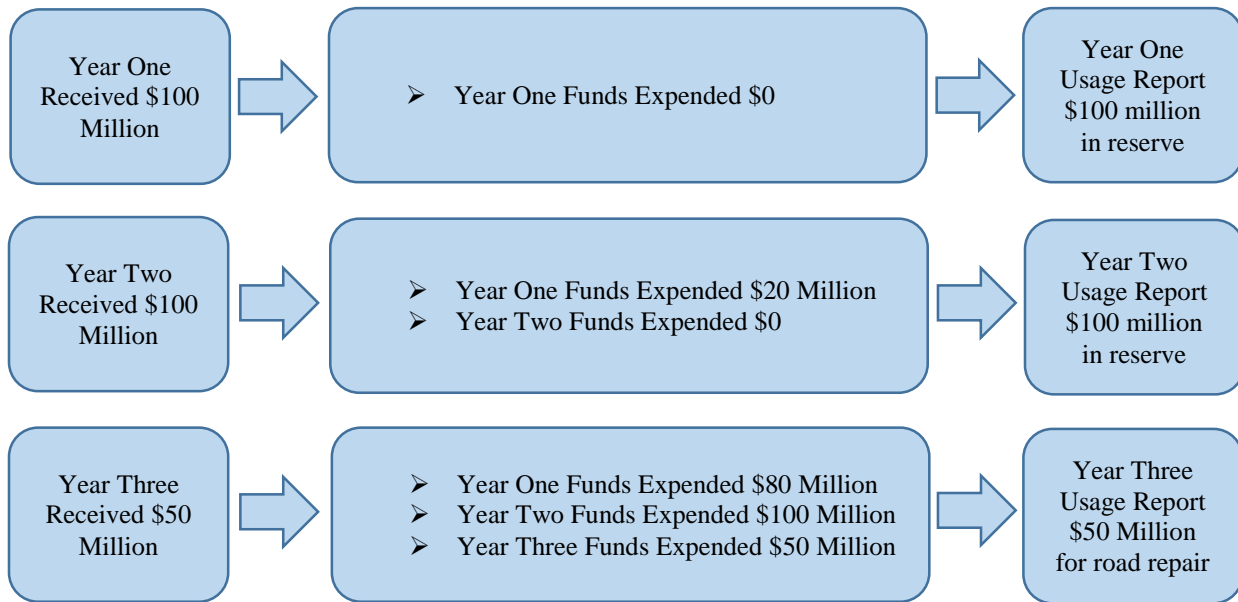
Year One Received \$100 Million

➢ Year One Funds Expended \$0

Year One Usage Report \$100 million in reserve

Year Two Received \$100 Million

➢ Year One Funds Expended \$20 Million
➢ Year Two Funds Expended \$0

Year Two Usage Report \$100 million in reserve

Year Three Received \$50 Million

➢ Year One Funds Expended \$80 Million
➢ Year Two Funds Expended \$100 Million
➢ Year Three Funds Expended \$50 Million

Year Three Usage Report \$50 Million for road repair